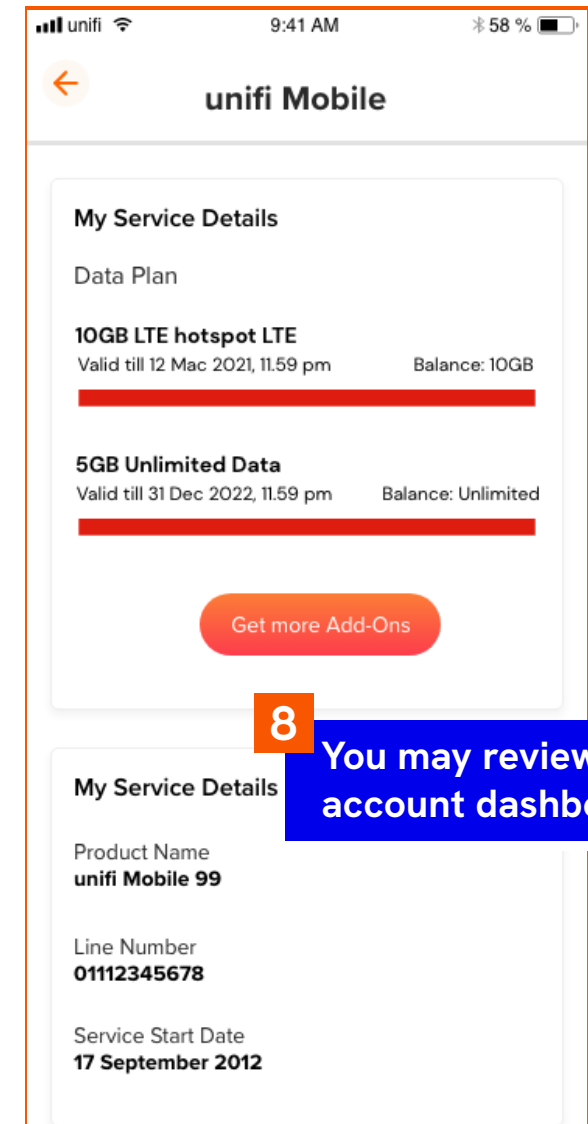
unifi 9:41 AM 58 %

unifi Mobile

My Service Details

Data Plan

10GB LTE hotspot LTE
Valid till 12 Mac 2021, 11.59 pm Balance: 10GB

5GB Unlimited Data
Valid till 31 Dec 2022, 11.59 pm Balance: Unlimited

Get more Add-Ons

8

You may review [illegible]
account dashb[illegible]

My Service Details

Product Name
unifi Mobile 99

Line Number
01112345678

Service Start Date
17 September 2012